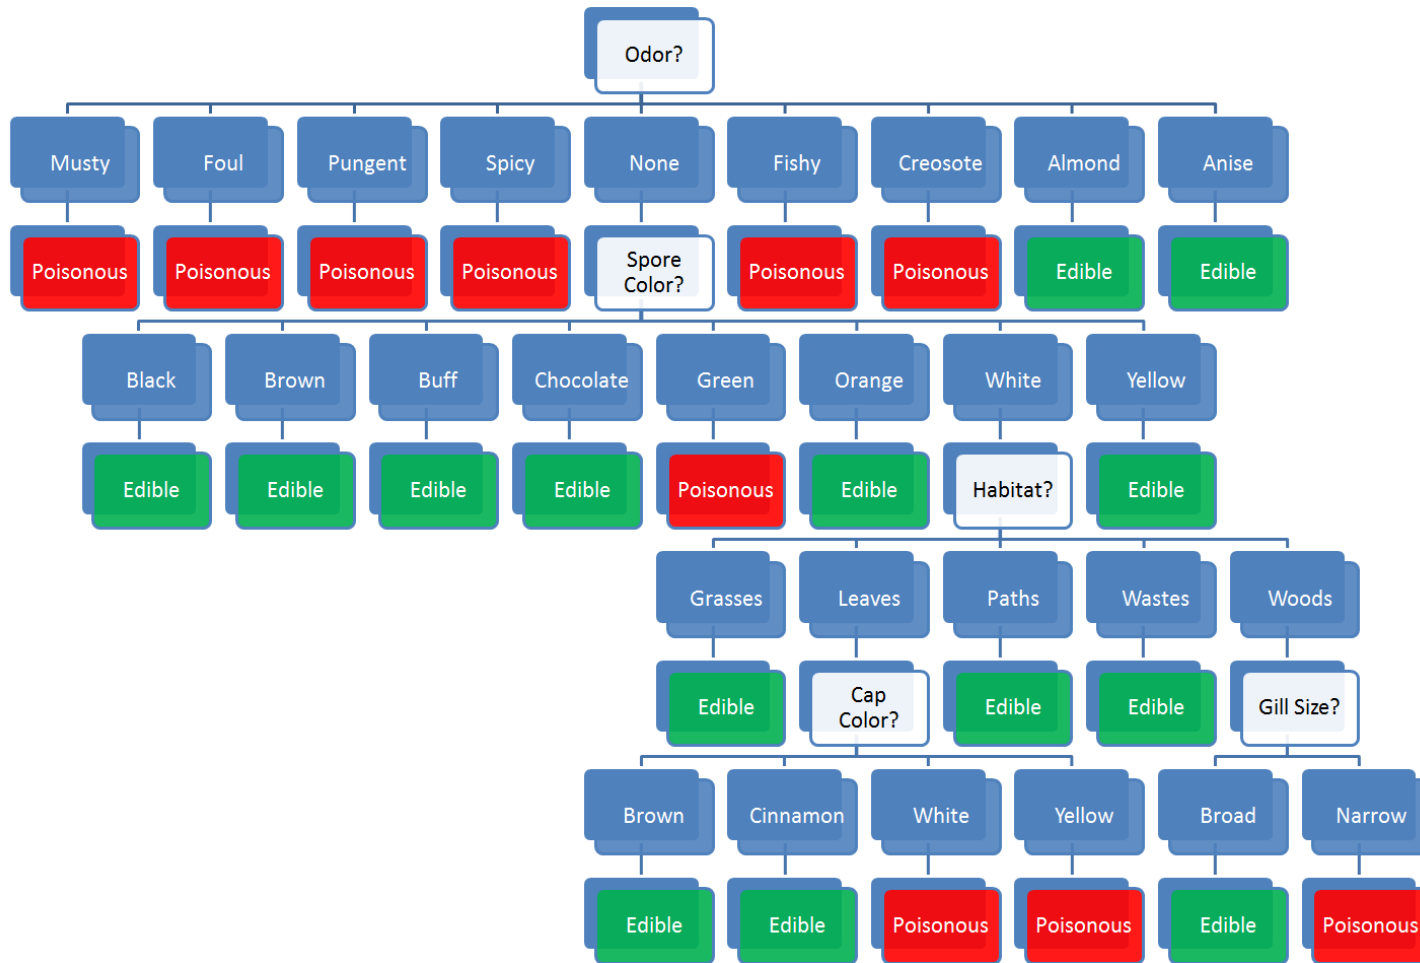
Odor?

Musty
Poisonous

Foul
Poisonous

Pungent
Poisonous

Spicy
Poisonous

None
Spore Color?

Fishy
Poisonous

Creosote
Poisonous

Almond
Edible

Anise
Edible

Black
Edible

Brown
Edible

Buff
Edible

Chocolate
Edible

Green
Poisonous

Orange
Edible

White
Habitat?

Yellow
Edible

Grasses
Edible

Leaves
Cap Color?

Paths
Edible

Wastes
Edible

Woods
Gill Size?

Brown
Edible

Cinnamon
Edible

White
Poisonous

Yellow
Poisonous

Broad
Edible

Narrow
Poisonous